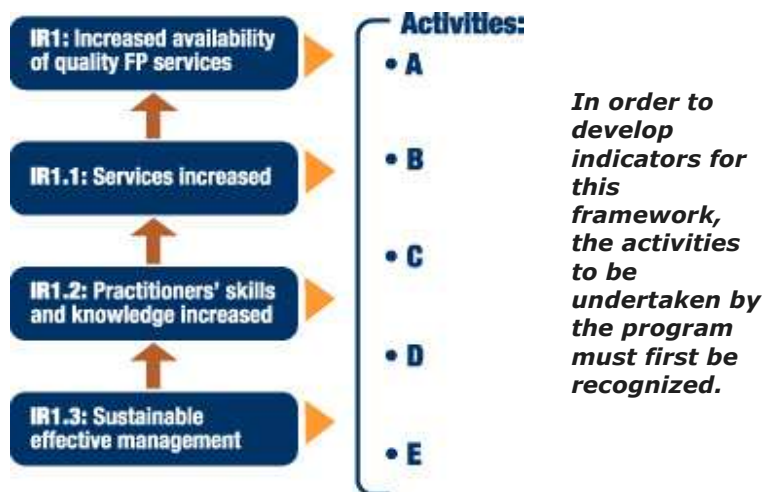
IR1: Increased availability of quality FP services

IR1.1: Services increased

IR1.2: Practitioners' skills and knowledge increased

IR1.3: Sustainable effective management

Activities:
• A
• B
• C
• D
• E

In order to develop indicators for this framework, the activities to be undertaken by the program must first be recognized.